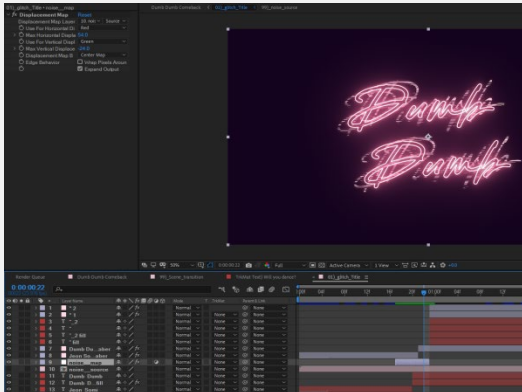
fx Displacement Map Reset
Displacement Map Layer
Use For Horizontal Displacement Red
Max Horizontal Displacement
Use For Vertical Displacement Green
Max Vertical Displacement
Displacement Map Behavior Center Map
Edge Behavior Wrap Pixels Around
Expand Output

Dumb Dumb Comeback
KO_glitch_Title
Dumb
Dumb
Full
Active Camera
1 View
Render Queue
Dumb Dumb Comeback
Tiffany Next Will you dance?
KO_glitch_Title
0:00:00:22
Source Name
Mode
TrkMat
Parent & Link
Normal
None
Dumb Do...aker
Dumb Do...aker
noise
Dumb D...ldt
Dumb D...ldt